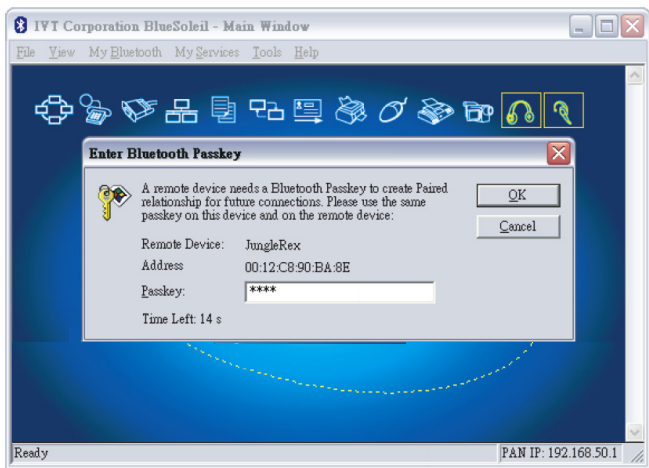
IVT Corporation BlueSoleil - Main Window

File View My Bluetooth My Services Tools Help

Enter Bluetooth Passkey

A remote device needs a Bluetooth Passkey to create Paired relationship for future connections. Please use the same passkey on this device and on the remote device:

OK

Cancel

Remote Device: JungleRex

Address 00:12:C8:90:BA:8E

Passkey: ****

Time Left: 14 s

Ready

PAN IP: 192.168.50.1